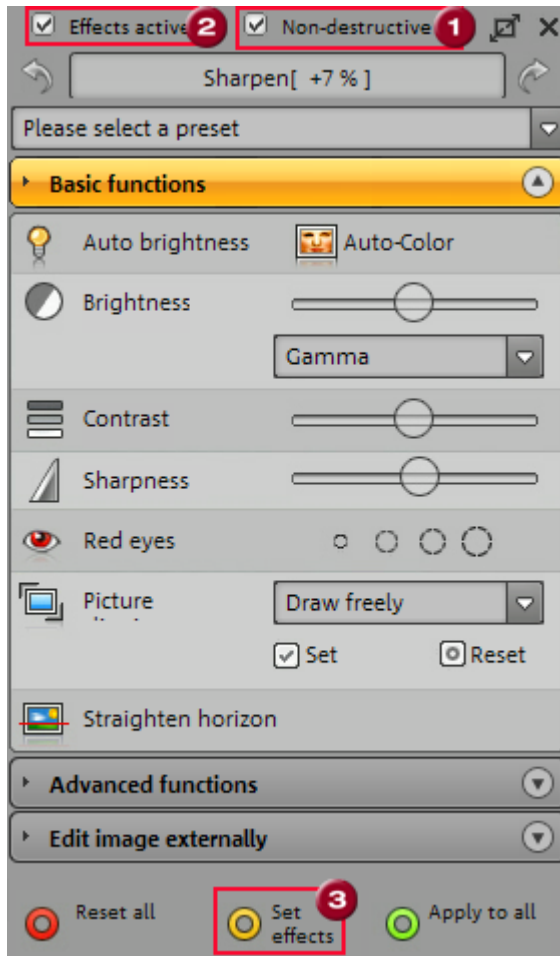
Effects active 2 Non-destructive 1

Sharpen[ +7 % ]

Please select a preset

Basic functions

Auto brightness

Auto-Color

Brightness

Gamma

Contrast

Sharpness

Red eyes

Picture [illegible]

Draw freely

Set

Reset

Straighten horizon

Advanced functions

Edit image externally

Reset all

3

Set effects

Apply to all